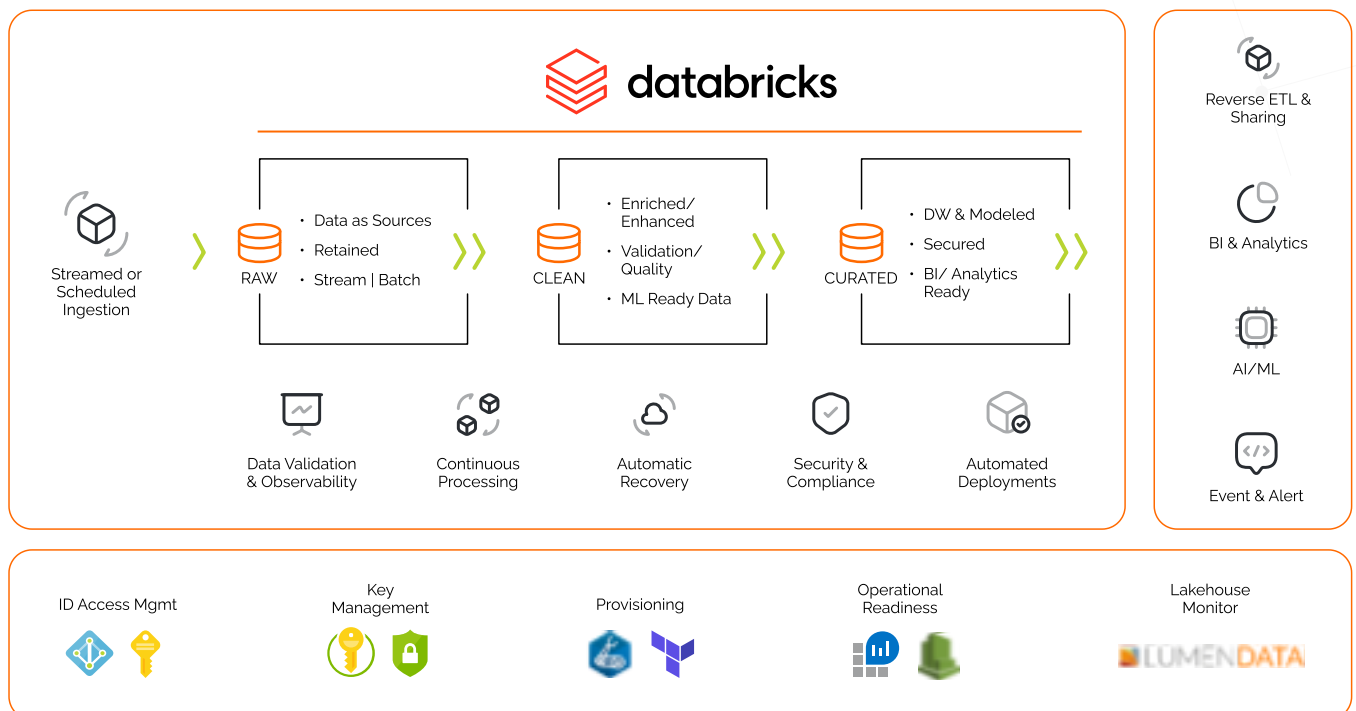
databricks

Streamed or Scheduled Ingestion

RAW
• Data as Sources
• Retained
• Stream | Batch

CLEAN
• Enriched/ Enhanced
• Validation/ Quality
• ML Ready Data

CURATED
• DW & Modeled
• Secured
• BI/ Analytics Ready

Data Validation & Observability

Continuous Processing

Automatic Recovery

Security & Compliance

Automated Deployments

Reverse ETL & Sharing

BI & Analytics

AI/ML

Event & Alert

ID Access Mgmt

Key Management

Provisioning

Operational Readiness

Lakehouse Monitor

LUMENDATA